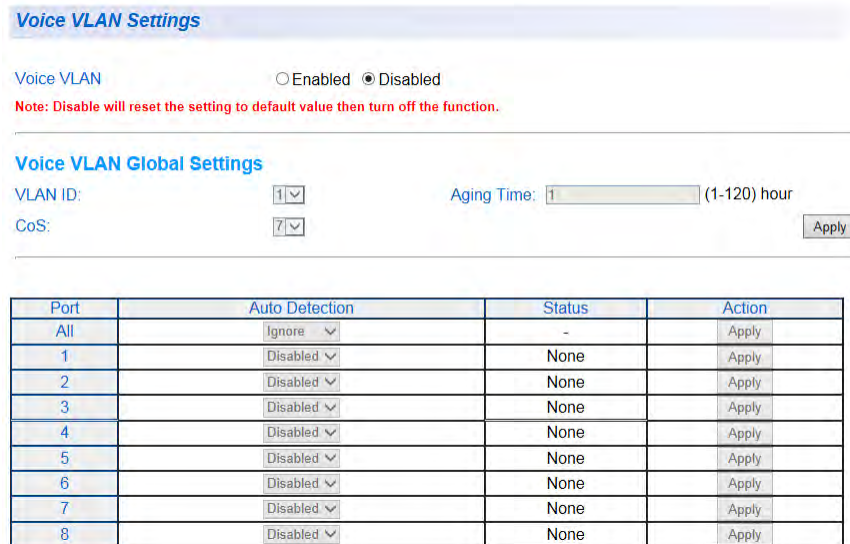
Voice VLAN Settings

Voice VLAN ○Enabled ◉Disabled

Note: Disable will reset the setting to default value then turn off the function.

Voice VLAN Global Settings

VLAN ID: 1

Aging Time: 1 (1-120) hour

CoS: 7

Apply

| Port | Auto Detection | Status | Action |
|---|---|---|---|
| All | Ignore | - | Apply |
| 1 | Disabled | None | Apply |
| 2 | Disabled | None | Apply |
| 3 | Disabled | None | Apply |
| 4 | Disabled | None | Apply |
| 5 | Disabled | None | Apply |
| 6 | Disabled | None | Apply |
| 7 | Disabled | None | Apply |
| 8 | Disabled | None | Apply |